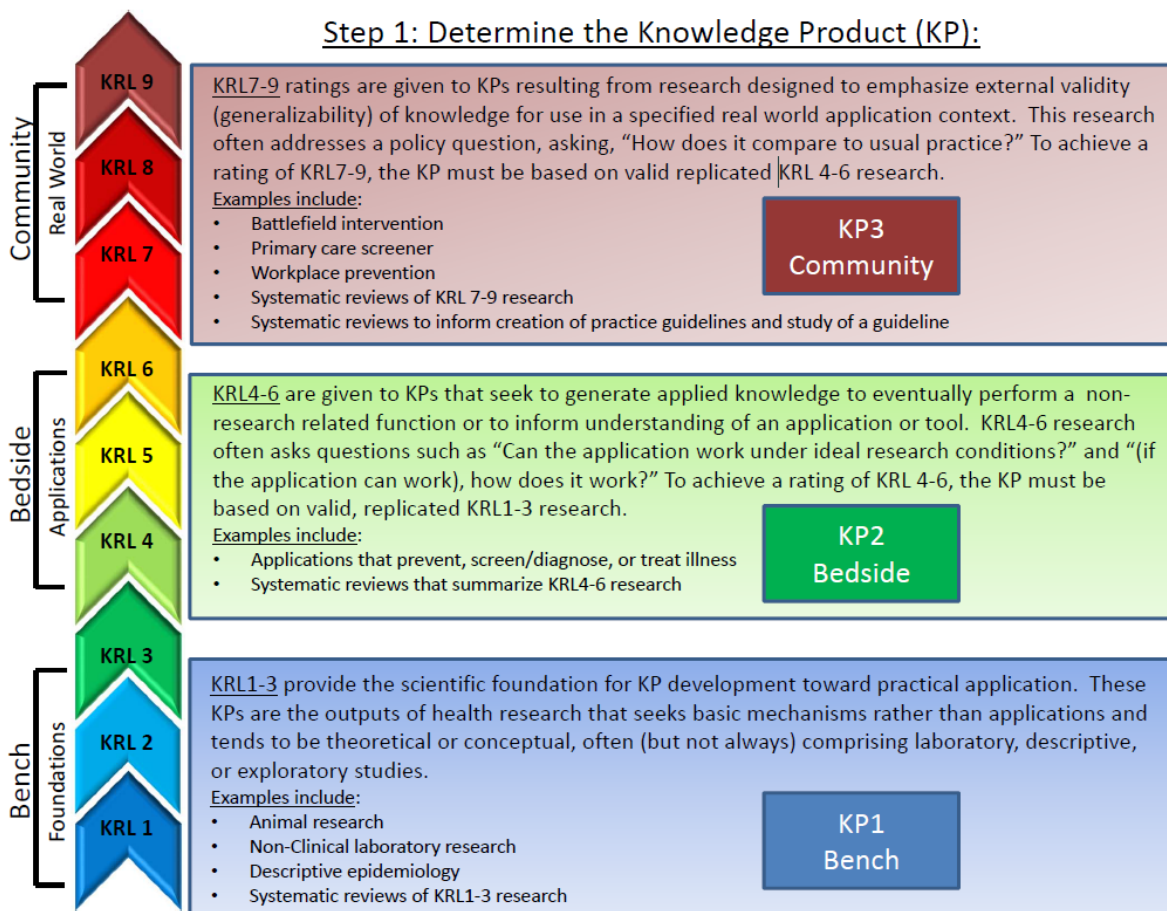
Step 1: Determine the Knowledge Product (KP):

Community
Real World
KRL 9
KRL 8
KRL 7

KRL7-9 ratings are given to KPs resulting from research designed to emphasize external validity (generalizability) of knowledge for use in a specified real world application context. This research often addresses a policy question, asking, "How does it compare to usual practice?" To achieve a rating of KRL7-9, the KP must be based on valid replicated KRL 4-6 research.

Examples include:
- Battlefield intervention
- Primary care screener
- Workplace prevention
- Systematic reviews of KRL 7-9 research
- Systematic reviews to inform creation of practice guidelines and study of a guideline

KP3
Community

Bedside
Applications
KRL 6
KRL 5
KRL 4

KRL4-6 are given to KPs that seek to generate applied knowledge to eventually perform a non-research related function or to inform understanding of an application or tool. KRL4-6 research often asks questions such as "Can the application work under ideal research conditions?" and "(if the application can work), how does it work?" To achieve a rating of KRL 4-6, the KP must be based on valid, replicated KRL1-3 research.

Examples include:
- Applications that prevent, screen/diagnose, or treat illness
- Systematic reviews that summarize KRL4-6 research

KP2
Bedside

Bench
Foundations
KRL 3
KRL 2
KRL 1

KRL1-3 provide the scientific foundation for KP development toward practical application. These KPs are the outputs of health research that seeks basic mechanisms rather than applications and tends to be theoretical or conceptual, often (but not always) comprising laboratory, descriptive, or exploratory studies.

Examples include:
- Animal research
- Non-Clinical laboratory research
- Descriptive epidemiology
- Systematic reviews of KRL1-3 research

KP1
Bench